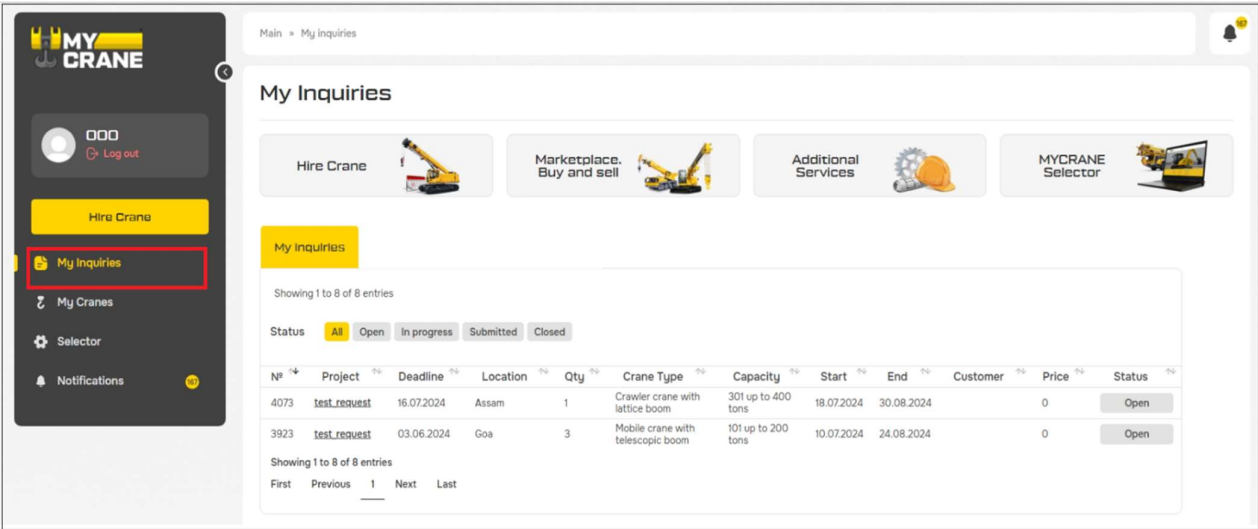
MY CRANE

OOO
Log out

Hire Crane

My Inquiries

My Cranes

Selector

Notifications 167

Main » My inquiries

167

My Inquiries

Hire Crane

Marketplace. Buy and sell

Additional Services

MYCRANE Selector

My Inquiries

Showing 1 to 8 of 8 entries

Status All Open In progress Submitted Closed

| № | Project | Deadline | Location | Qty | Crane Type | Capacity | Start | End | Customer | Price | Status |
|---|---|---|---|---|---|---|---|---|---|---|---|
| 4073 | test request | 16.07.2024 | Assam | 1 | Crawler crane with lattice boom | 301 up to 400 tons | 18.07.2024 | 30.08.2024 | | 0 | Open |
| 3923 | test request | 03.06.2024 | Goa | 3 | Mobile crane with telescopic boom | 101 up to 200 tons | 10.07.2024 | 24.08.2024 | | 0 | Open |

Showing 1 to 8 of 8 entries

First Previous 1 Next Last